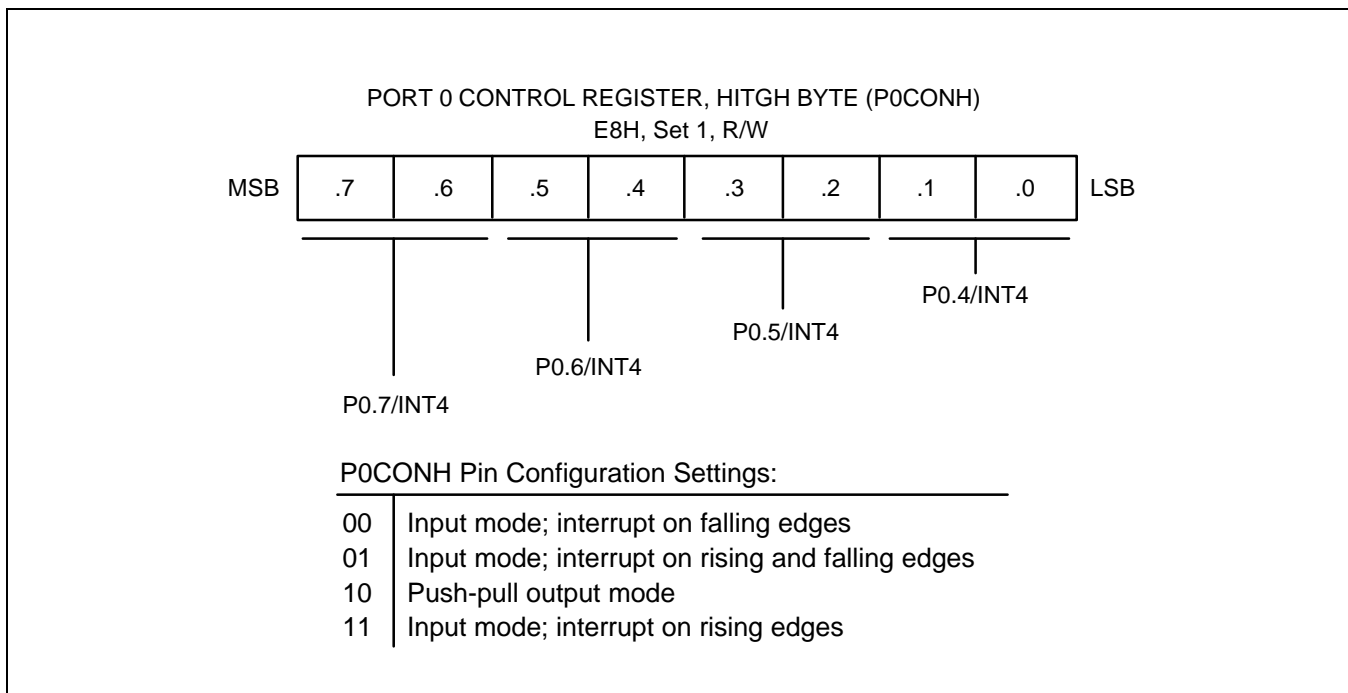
PORT 0 CONTROL REGISTER, HITGH BYTE (P0CONH)
E8H, Set 1, R/W

| MSB | .7 | .6 | .5 | .4 | .3 | .2 | .1 | .0 | LSB |
|---|---|---|---|---|---|---|---|---|---|

P0.4/INT4

P0.5/INT4

P0.6/INT4

P0.7/INT4

P0CONH Pin Configuration Settings:

| | |
|---|---|
| 00 | Input mode; interrupt on falling edges |
| 01 | Input mode; interrupt on rising and falling edges |
| 10 | Push-pull output mode |
| 11 | Input mode; interrupt on rising edges |